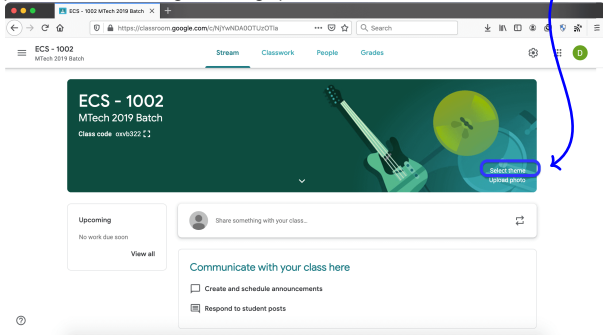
ECS - 1002 MTech 2019 Batch ×
+
https://classroom.google.com/c/NjYwNDA0OTUzOTla
Search

ECS - 1002
MTech 2019 Batch
Stream Classwork People Grades
D

ECS - 1002
MTech 2019 Batch
Class code oxvb322

Select theme
Upload photo

Upcoming
No work due soon
View all

Share something with your class...

Communicate with your class here
Create and schedule announcements
Respond to student posts